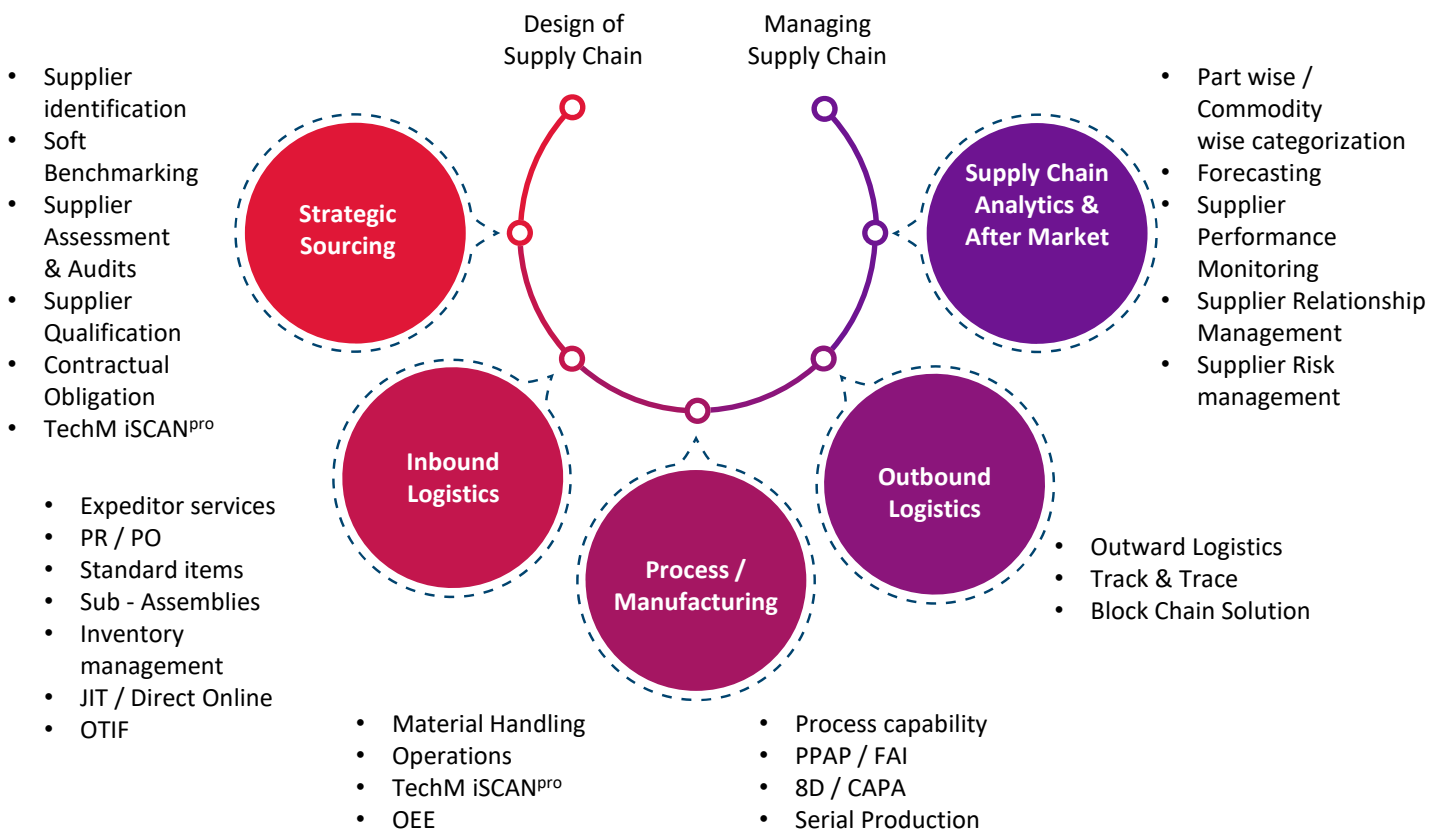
Design of Supply Chain

Managing Supply Chain

- Supplier identification
- Soft Benchmarking
- Supplier Assessment & Audits
- Supplier Qualification
- Contractual Obligation
- TechM iSCAN$^{pro}$

Strategic Sourcing

Supply Chain Analytics & After Market

- Part wise / Commodity wise categorization
- Forecasting
- Supplier Performance Monitoring
- Supplier Relationship Management
- Supplier Risk management

Inbound Logistics

Outbound Logistics

- Expeditor services
- PR / PO
- Standard items
- Sub - Assemblies
- Inventory management
- JIT / Direct Online
- OTIF

Process / Manufacturing

- Outward Logistics
- Track & Trace
- Block Chain Solution

- Material Handling
- Operations
- TechM iSCAN$^{pro}$
- OEE

- Process capability
- PPAP / FAI
- 8D / CAPA
- Serial Production